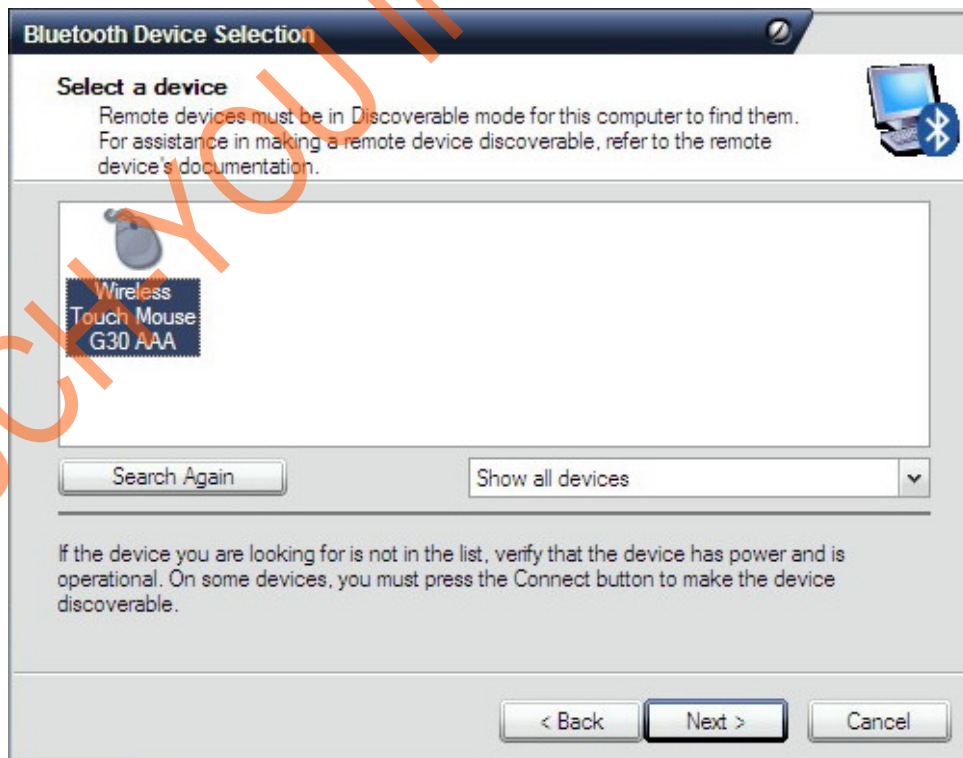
Bluetooth Device Selection

Select a device

Remote devices must be in Discoverable mode for this computer to find them. For assistance in making a remote device discoverable, refer to the remote device's documentation.

Wireless Touch Mouse G30 AAA

Search Again

Show all devices

If the device you are looking for is not in the list, verify that the device has power and is operational. On some devices, you must press the Connect button to make the device discoverable.

< Back

Next >

Cancel